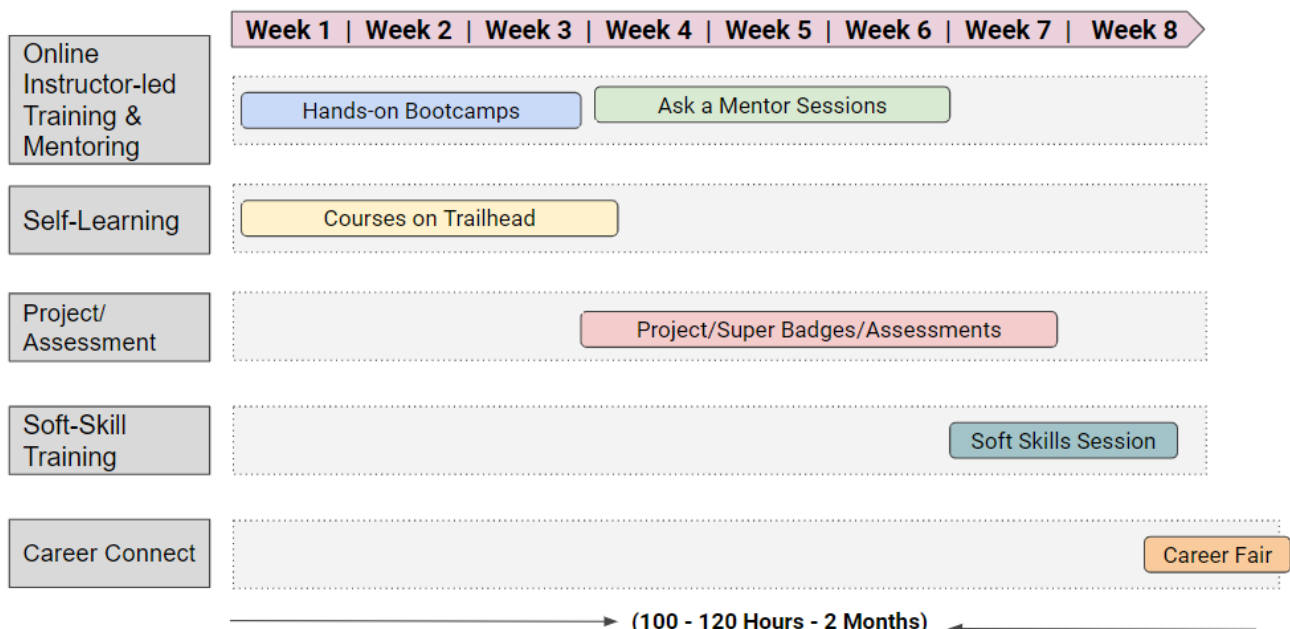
Week 1 | Week 2 | Week 3 | Week 4 | Week 5 | Week 6 | Week 7 | Week 8

Online Instructor-led Training & Mentoring

Hands-on Bootcamps

Ask a Mentor Sessions

Self-Learning

Courses on Trailhead

Project/ Assessment

Project/Super Badges/Assessments

Soft-Skill Training

Soft Skills Session

Career Connect

Career Fair

(100 - 120 Hours - 2 Months)